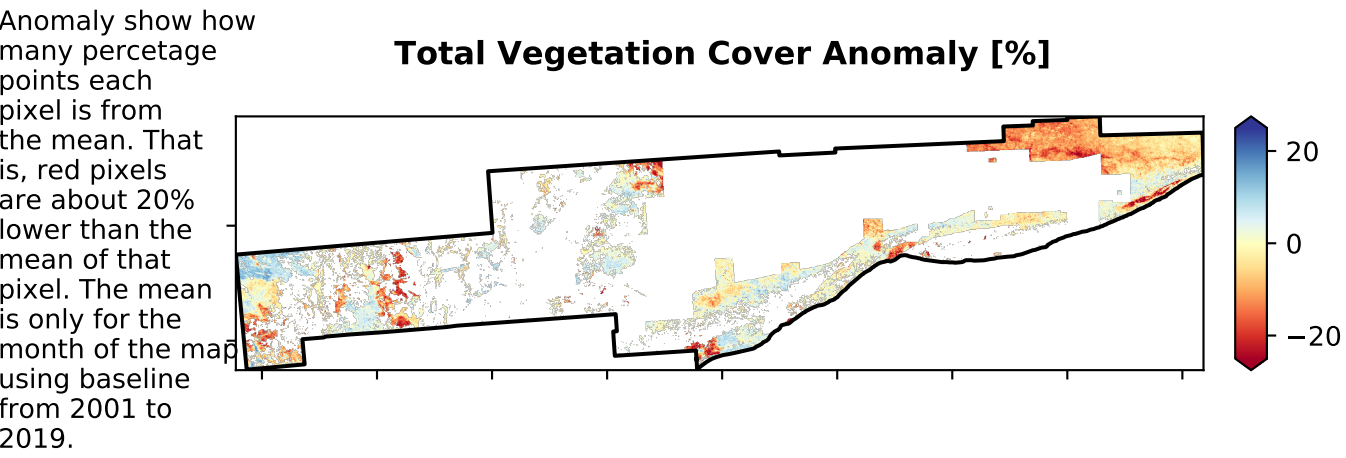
Anomaly show how many percetage points each pixel is from the mean. That is, red pixels are about 20% lower than the mean of that pixel. The mean is only for the month of the map using baseline from 2001 to 2019.

Total Vegetation Cover Anomaly [%]

20
0
−20